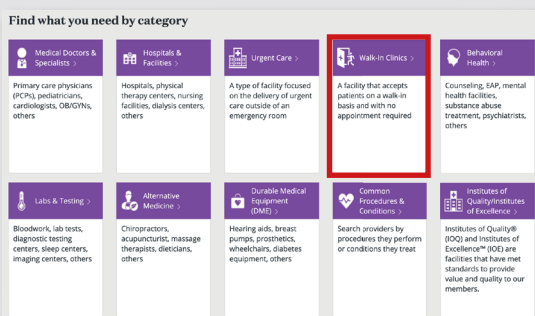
Find what you need by category

Medical Doctors & Specialists >

Primary care physicians (PCPs), pediatricians, cardiologists, OB/GYNs, others

Hospitals & Facilities >

Hospitals, physical therapy centers, nursing facilities, dialysis centers, others

Urgent Care >

A type of facility focused on the delivery of urgent care outside of an emergency room

Walk-In Clinics >

A facility that accepts patients on a walk-in basis and with no appointment required

Behavioral Health >

Counseling, EAP, mental health facilities, substance abuse treatment, psychiatrists, others

Labs & Testing >

Bloodwork, lab tests, diagnostic testing centers, sleep centers, imaging centers, others

Alternative Medicine >

Chiropractors, acupuncturist, massage therapists, dieticians, others

Durable Medical Equipment (DME) >

Hearing aids, breast pumps, prosthetics, wheelchairs, diabetes equipment, others

Common Procedures & Conditions >

Search providers by procedures they perform or conditions they treat

Institutes of Quality/Institutes of Excellence >

Institutes of Quality® (IOQ) and Institutes of Excellence™ (IOE) are facilities that have met standards to provide value and quality to our members.